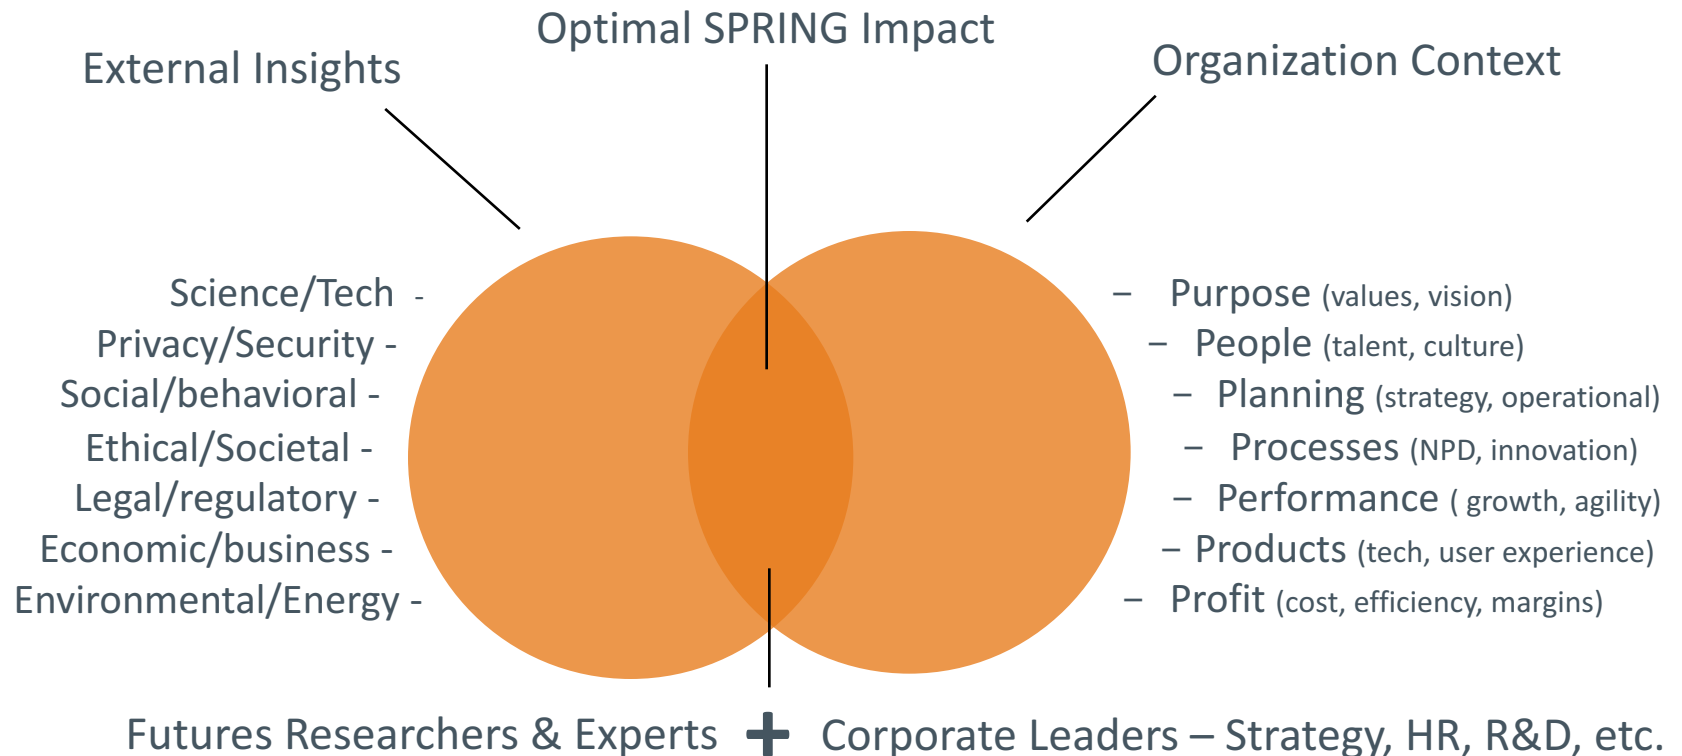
External Insights

Optimal SPRING Impact

Organization Context

Science/Tech -
Privacy/Security -
Social/behavioral -
Ethical/Societal -
Legal/regulatory -
Economic/business -
Environmental/Energy -

– Purpose (values, vision)
– People (talent, culture)
– Planning (strategy, operational)
– Processes (NPD, innovation)
– Performance ( growth, agility)
– Products (tech, user experience)
– Profit (cost, efficiency, margins)

Futures Researchers & Experts + Corporate Leaders – Strategy, HR, R&D, etc.